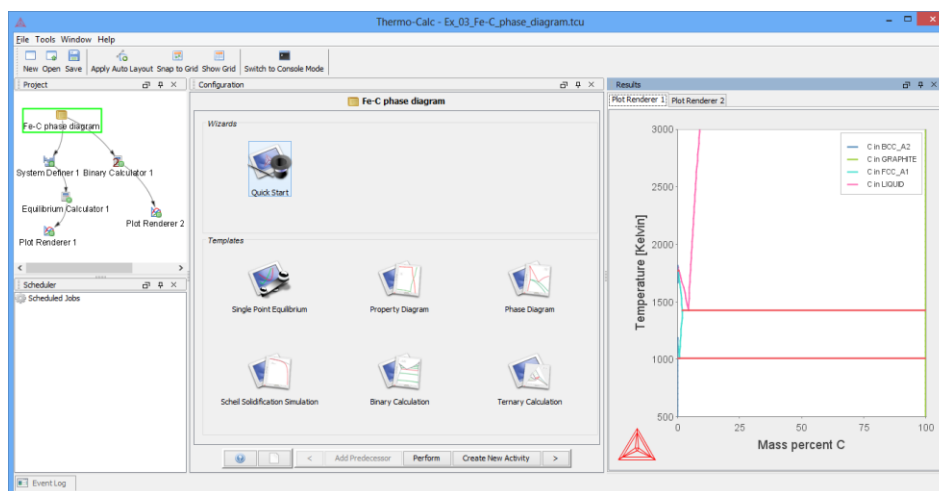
Thermo-Calc - Ex_03_Fe-C_phase_diagram.tcu

File Tools Window Help

New Open Save Apply Auto Layout Snap to Grid Show Grid Switch to Console Mode

Project

Fe-C phase diagram

System Definer 1 Binary Calculator 1

Equilibrium Calculator 1

Plot Renderer 2

Plot Renderer 1

Scheduler

Scheduled Jobs

Configuration

Fe-C phase diagram

Wizards

Quick Start

Templates

Single Point Equilibrium

Property Diagram

Phase Diagram

Scheil Solidification Simulation

Binary Calculation

Ternary Calculation

< Add Predecessor Perform Create New Activity >

Results

Plot Renderer 1 Plot Renderer 2

C in BCC_A2
C in GRAPHITE
C in FCC_A1
C in LIQUID

Temperature [Kelvin]

3000
2500
2000
1500
1000
500

0 25 50 75 100

Mass percent C

Event Log